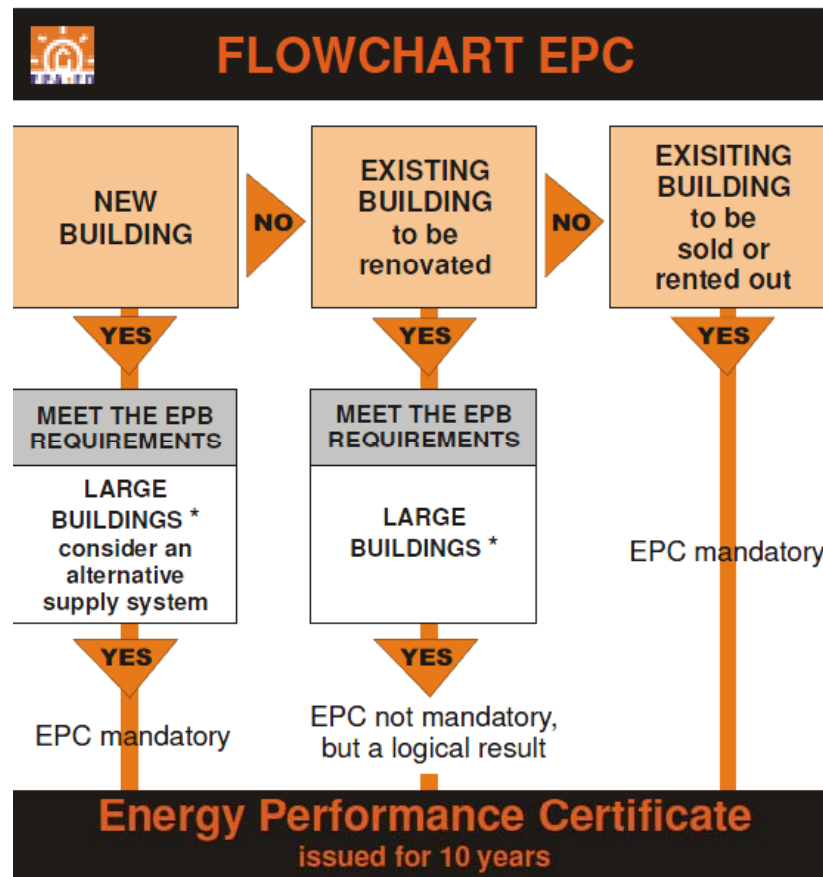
FLOWCHART EPC

NEW BUILDING

NO

EXISTING BUILDING to be renovated

NO

EXISITING BUILDING to be sold or rented out

YES

YES

YES

MEET THE EPB REQUIREMENTS

LARGE BUILDINGS * consider an alternative supply system

MEET THE EPB REQUIREMENTS

LARGE BUILDINGS *

EPC mandatory

YES

YES

EPC mandatory

EPC not mandatory, but a logical result

Energy Performance Certificate
issued for 10 years